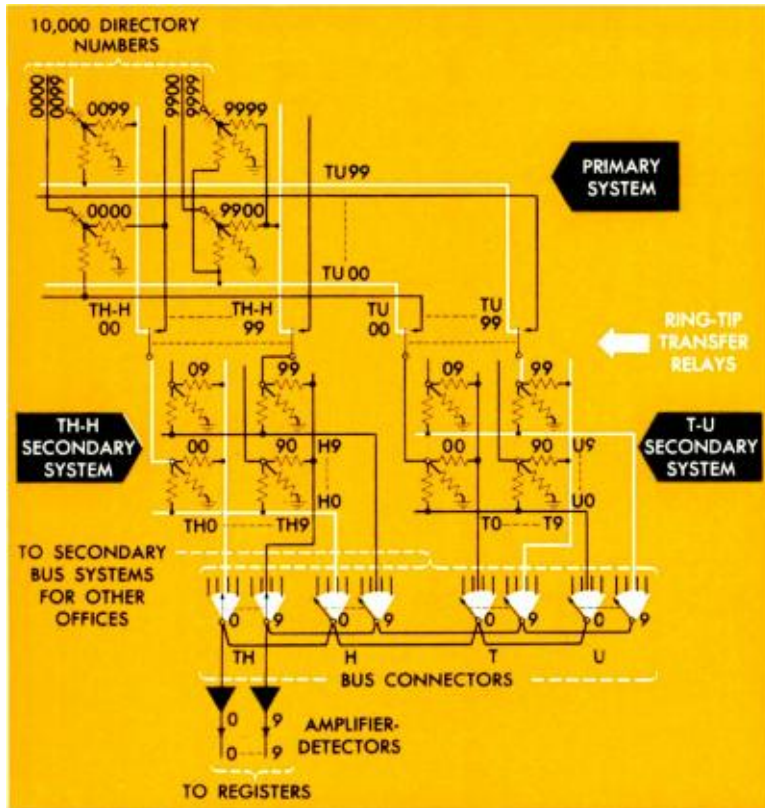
10,000 DIRECTORY NUMBERS

0000
0099
9900
9999

0099
9999

PRIMARY SYSTEM

TU99

0000
9900

TU 00

TH-H 00
TH-H 99
TU 00
TU 99

RING-TIP TRANSFER RELAYS

09
99
09
99

TH-H SECONDARY SYSTEM

00
90
H9
H0
00
90
U9
U0

T-U SECONDARY SYSTEM

TH0
TH9
T0
T9

TO SECONDARY BUS SYSTEMS FOR OTHER OFFICES

0
9
0
9
0
9
0
9

TH
H
T
U

BUS CONNECTORS

0
9
0
9

AMPLIFIER-DETECTORS

TO REGISTERS